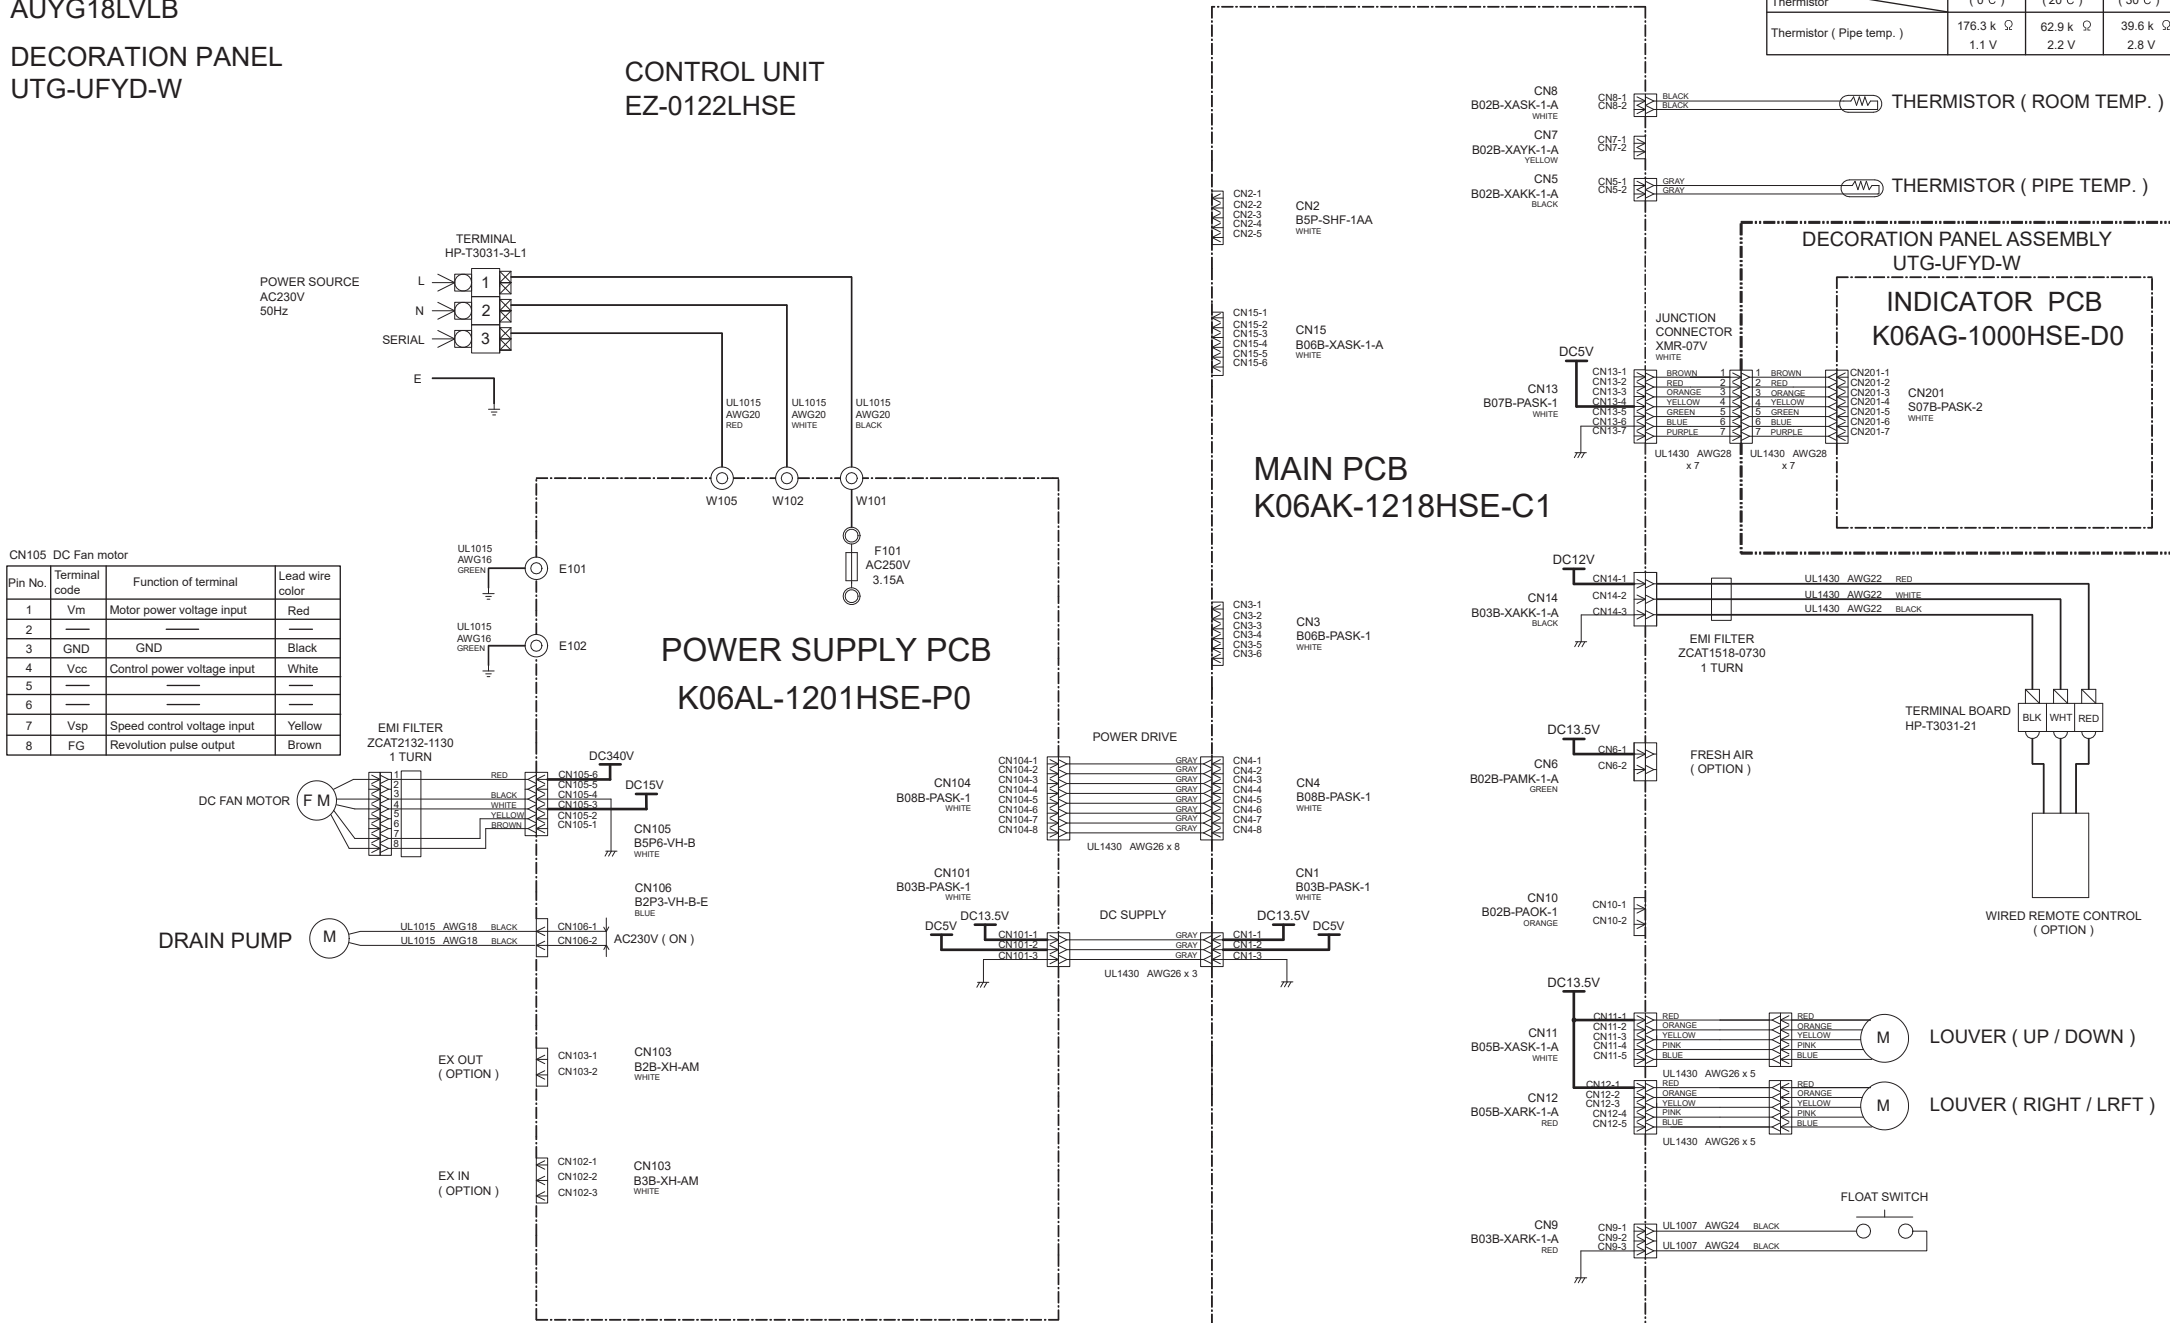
AUYG18LVLB

DECORATION PANEL
UTG-UFYD-W

CONTROL UNIT
EZ-0122LHSE

| Thermistor | ( 0 °C ) | ( 20 °C ) | ( 30 °C ) |
|---|---|---|---|
| Thermistor ( Pipe temp. ) | 176.3 k Ω 1.1 V | 62.9 k Ω 2.2 V | 39.6 k Ω 2.8 V |

CN8 B02B-XASK-1-A WHITE CN8-1 CN8-2 BLACK BLACK THERMISTOR ( ROOM TEMP. )

CN7 B02B-XAYK-1-A YELLOW CN7-1 CN7-2

CN5 B02B-XAKK-1-A BLACK CN5-1 CN5-2 GRAY GRAY THERMISTOR ( PIPE TEMP. )

CN2-1 CN2-2 CN2-3 CN2-4 CN2-5 CN2 B5P-SHF-1AA WHITE

CN15-1 CN15-2 CN15-3 CN15-4 CN15-5 CN15-6 CN15 B06B-XASK-1-A WHITE

DECORATION PANEL ASSEMBLY
UTG-UFYD-W

INDICATOR PCB
K06AG-1000HSE-D0

JUNCTION CONNECTOR XMR-07V WHITE

DC5V

CN13 B07B-PASK-1 WHITE CN13-1 CN13-2 CN13-3 CN13-4 CN13-5 CN13-6 CN13-7 BROWN RED ORANGE YELLOW GREEN BLUE PURPLE 1 2 3 4 5 6 7

1 BROWN 2 RED 3 ORANGE 4 YELLOW 5 GREEN 6 BLUE 7 PURPLE CN201-1 CN201-2 CN201-3 CN201-4 CN201-5 CN201-6 CN201-7 CN201 S07B-PASK-2 WHITE

UL1430 AWG28 x 7 UL1430 AWG28 x 7

TERMINAL HP-T3031-3-L1

POWER SOURCE AC230V 50Hz L N SERIAL E 1 2 3

UL1015 AWG20 RED UL1015 AWG20 WHITE UL1015 AWG20 BLACK

W105 W102 W101

MAIN PCB
K06AK-1218HSE-C1

CN105 DC Fan motor

| Pin No. | Terminal code | Function of terminal | Lead wire color |
|---|---|---|---|
| 1 | Vm | Motor power voltage input | Red |
| 2 | —— | —— | —— |
| 3 | GND | GND | Black |
| 4 | Vcc | Control power voltage input | White |
| 5 | —— | —— | —— |
| 6 | —— | —— | —— |
| 7 | Vsp | Speed control voltage input | Yellow |
| 8 | FG | Revolution pulse output | Brown |

UL1015 AWG16 GREEN E101

F101 AC250V 3.15A

UL1015 AWG16 GREEN E102

POWER SUPPLY PCB
K06AL-1201HSE-P0

DC12V CN14 B03B-XAKK-1-A BLACK CN14-1 CN14-2 CN14-3 UL1430 AWG22 RED UL1430 AWG22 WHITE UL1430 AWG22 BLACK

CN3-1 CN3-2 CN3-3 CN3-4 CN3-5 CN3-6 CN3 B06B-PASK-1 WHITE

EMI FILTER ZCAT1518-0730 1 TURN

TERMINAL BOARD HP-T3031-21 BLK WHT RED

EMI FILTER ZCAT2132-1130 1 TURN

POWER DRIVE

DC340V DC15V

DC FAN MOTOR F M 1 2 3 4 5 6 7 8 RED BLACK WHITE YELLOW BROWN CN105-6 CN105-5 CN105-4 CN105-3 CN105-2 CN105-1 CN105 B5P6-VH-B WHITE

CN104 B08B-PASK-1 WHITE CN104-1 CN104-2 CN104-3 CN104-4 CN104-5 CN104-6 CN104-7 CN104-8 GRAY GRAY GRAY GRAY GRAY GRAY GRAY GRAY CN4-1 CN4-2 CN4-3 CN4-4 CN4-5 CN4-6 CN4-7 CN4-8 CN4 B08B-PASK-1 WHITE UL1430 AWG26 x 8

DC13.5V CN6 B02B-PAMK-1-A GREEN CN6-1 CN6-2 FRESH AIR ( OPTION )

CN106 B2P3-VH-B-E BLUE

CN101 B03B-PASK-1 WHITE CN1 B03B-PASK-1 WHITE

DRAIN PUMP M UL1015 AWG18 BLACK UL1015 AWG18 BLACK CN106-1 CN106-2 AC230V ( ON )

DC5V DC13.5V CN101-1 CN101-2 CN101-3 DC SUPPLY GRAY GRAY GRAY CN1-1 CN1-2 CN1-3 DC13.5V DC5V UL1430 AWG26 x 3

CN10 B02B-PAOK-1 ORANGE CN10-1 CN10-2

WIRED REMOTE CONTROL ( OPTION )

DC13.5V

CN11 B05B-XASK-1-A WHITE CN11-1 CN11-2 CN11-3 CN11-4 CN11-5 RED ORANGE YELLOW PINK BLUE RED ORANGE YELLOW PINK BLUE M LOUVER ( UP / DOWN ) UL1430 AWG26 x 5

EX OUT ( OPTION ) CN103-1 CN103-2 CN103 B2B-XH-AM WHITE

CN12 B05B-XARK-1-A RED CN12-1 CN12-2 CN12-3 CN12-4 CN12-5 RED ORANGE YELLOW PINK BLUE RED ORANGE YELLOW PINK BLUE M LOUVER ( RIGHT / LRFT ) UL1430 AWG26 x 5

EX IN ( OPTION ) CN102-1 CN102-2 CN102-3 CN103 B3B-XH-AM WHITE

FLOAT SWITCH

CN9 B03B-XARK-1-A RED CN9-1 CN9-2 CN9-3 UL1007 AWG24 BLACK UL1007 AWG24 BLACK